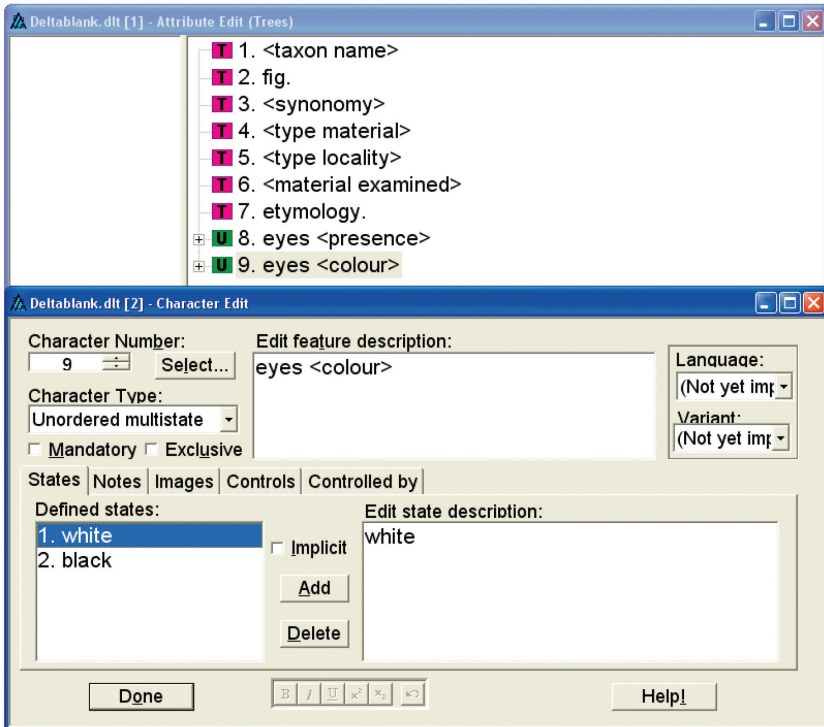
Deltablank.dlt [1] - Attribute Edit (Trees)

T 1. <taxon name>
T 2. fig.
T 3. <synonomy>
T 4. <type material>
T 5. <type locality>
T 6. <material examined>
T 7. etymology.
U 8. eyes <presence>
U 9. eyes <colour>

Deltablank.dlt [2] - Character Edit

Character Number:
9
Select...
Character Type:
Unordered multistate
Mandatory
Exclusive
Edit feature description:
eyes <colour>
Language:
(Not yet imp
Variant:
(Not yet imp

States
Notes
Images
Controls
Controlled by

Defined states:
1. white
2. black
Implicit
Add
Delete
Edit state description:
white

Done
B I U $x^2$ $x_2$
Help!